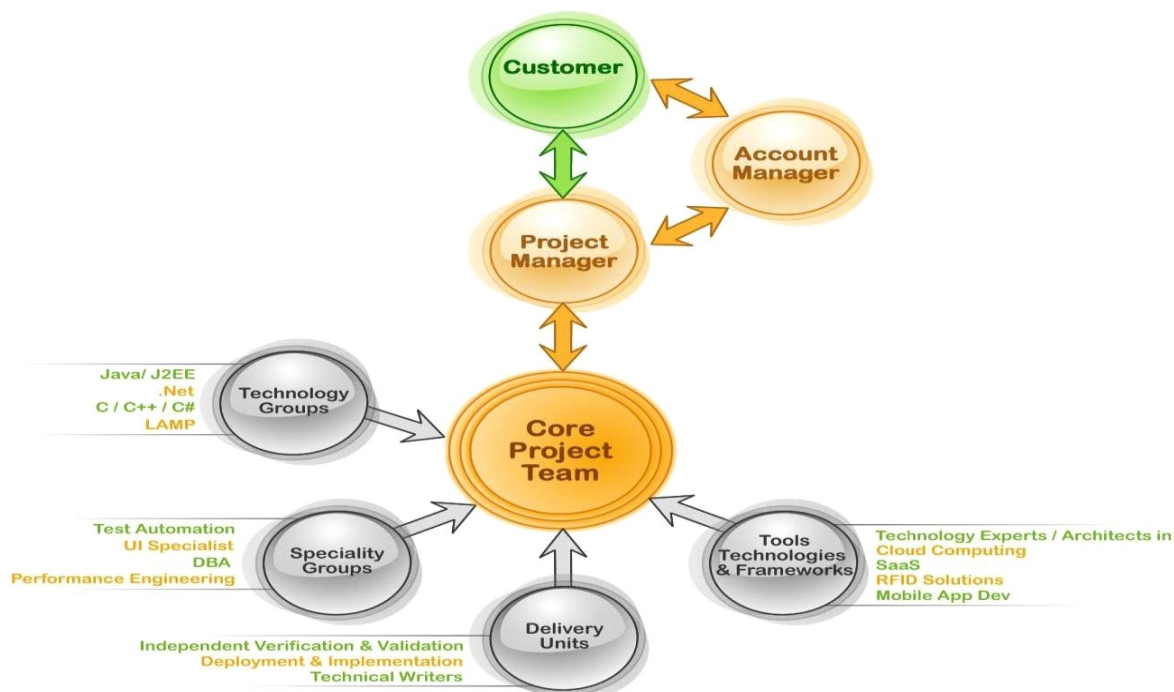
Customer

Account Manager

Project Manager

Java/ J2EE
.Net
C / C++ / C#
LAMP

Technology Groups

Core Project Team

Test Automation
UI Specialist
DBA
Performance Engineering

Speciality Groups

Tools Technologies & Frameworks

Technology Experts / Architects in
Cloud Computing
SaaS
RFID Solutions
Mobile App Dev

Delivery Units

Independent Verification & Validation
Deployment & Implementation
Technical Writers